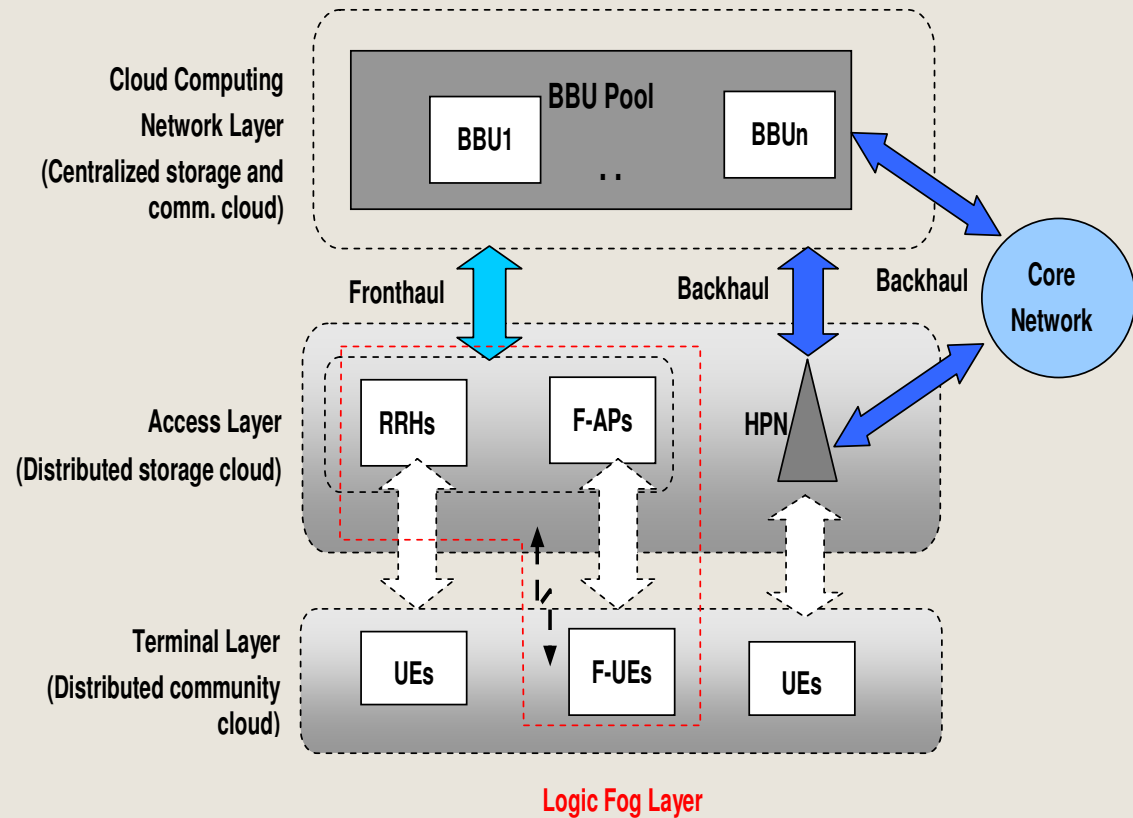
Cloud Computing Network Layer (Centralized storage and comm. cloud)

BBU Pool

BBU1

..

BBUn

Fronthaul

Backhaul

Backhaul

Core Network

Access Layer (Distributed storage cloud)

RRHs

F-APs

HPN

Terminal Layer (Distributed community cloud)

UEs

F-UEs

UEs

Logic Fog Layer